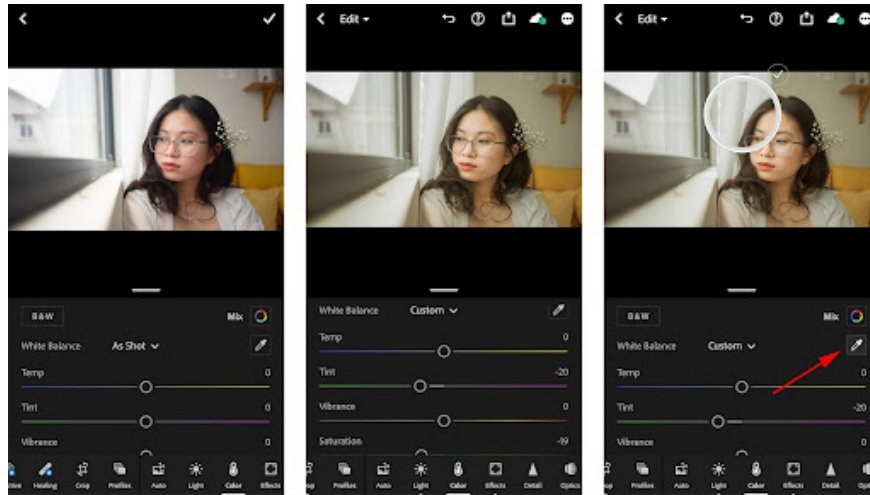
B&W
Mix
White Balance As Shot
Temp 0
Tint 0
Vibrance 0
Healing Crop Profiles Auto Light Color Effects

Edit
White Balance Custom
Temp 0
Tint -20
Vibrance 0
Saturation -19
Profiles Auto Light Color Effects Detail Optics

Edit
B&W
Mix
White Balance Custom
Temp 0
Tint -20
Vibrance 0
Profiles Auto Light Color Effects Detail